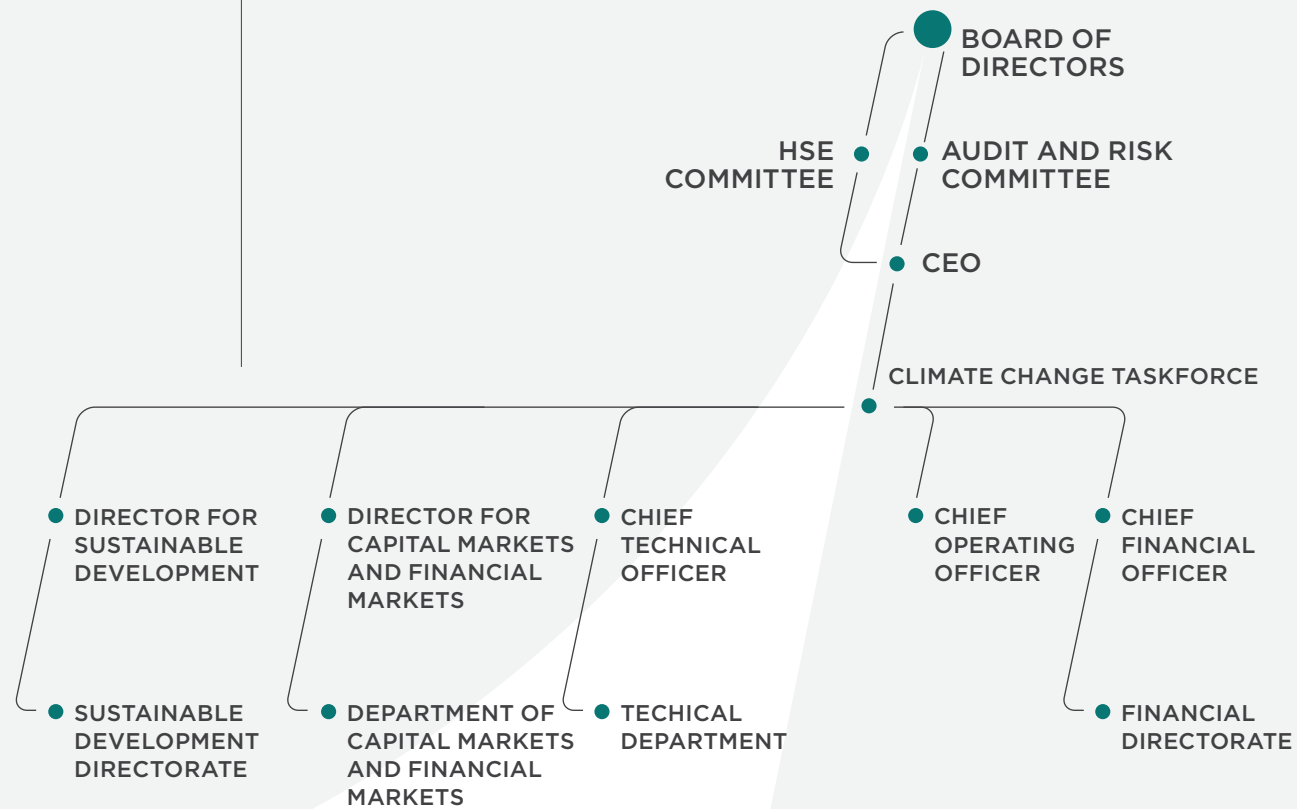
BOARD OF DIRECTORS

HSE COMMITTEE

AUDIT AND RISK COMMITTEE

CEO

CLIMATE CHANGE TASKFORCE

DIRECTOR FOR SUSTAINABLE DEVELOPMENT

DIRECTOR FOR CAPITAL MARKETS AND FINANCIAL MARKETS

CHIEF TECHNICAL OFFICER

CHIEF OPERATING OFFICER

CHIEF FINANCIAL OFFICER

SUSTAINABLE DEVELOPMENT DIRECTORATE

DEPARTMENT OF CAPITAL MARKETS AND FINANCIAL MARKETS

TECHICAL DEPARTMENT

FINANCIAL DIRECTORATE